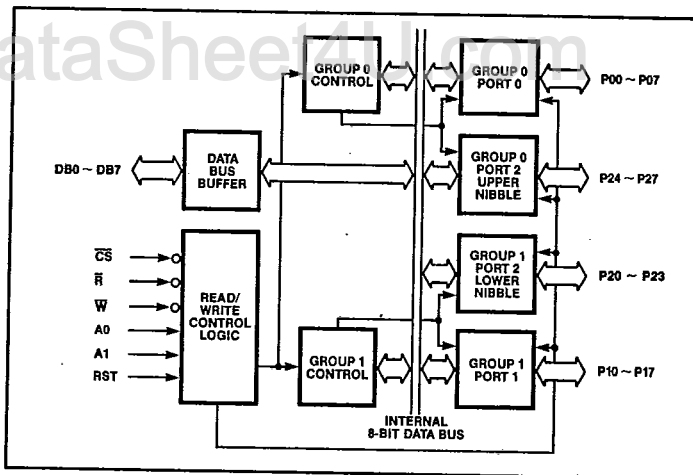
ataSheet4U.com

GROUP 0 CONTROL

GROUP 0 PORT 0

P00 ~ P07

DB0 ~ DB7

DATA BUS BUFFER

GROUP 0 PORT 2 UPPER NIBBLE

P24 ~ P27

$\overline{CS}$

$\overline{R}$

$\overline{W}$

A0

A1

RST

READ/ WRITE CONTROL LOGIC

GROUP 1 PORT 2 LOWER NIBBLE

P20 ~ P23

GROUP 1 CONTROL

GROUP 1 PORT 1

P10 ~ P17

INTERNAL 8-BIT DATA BUS